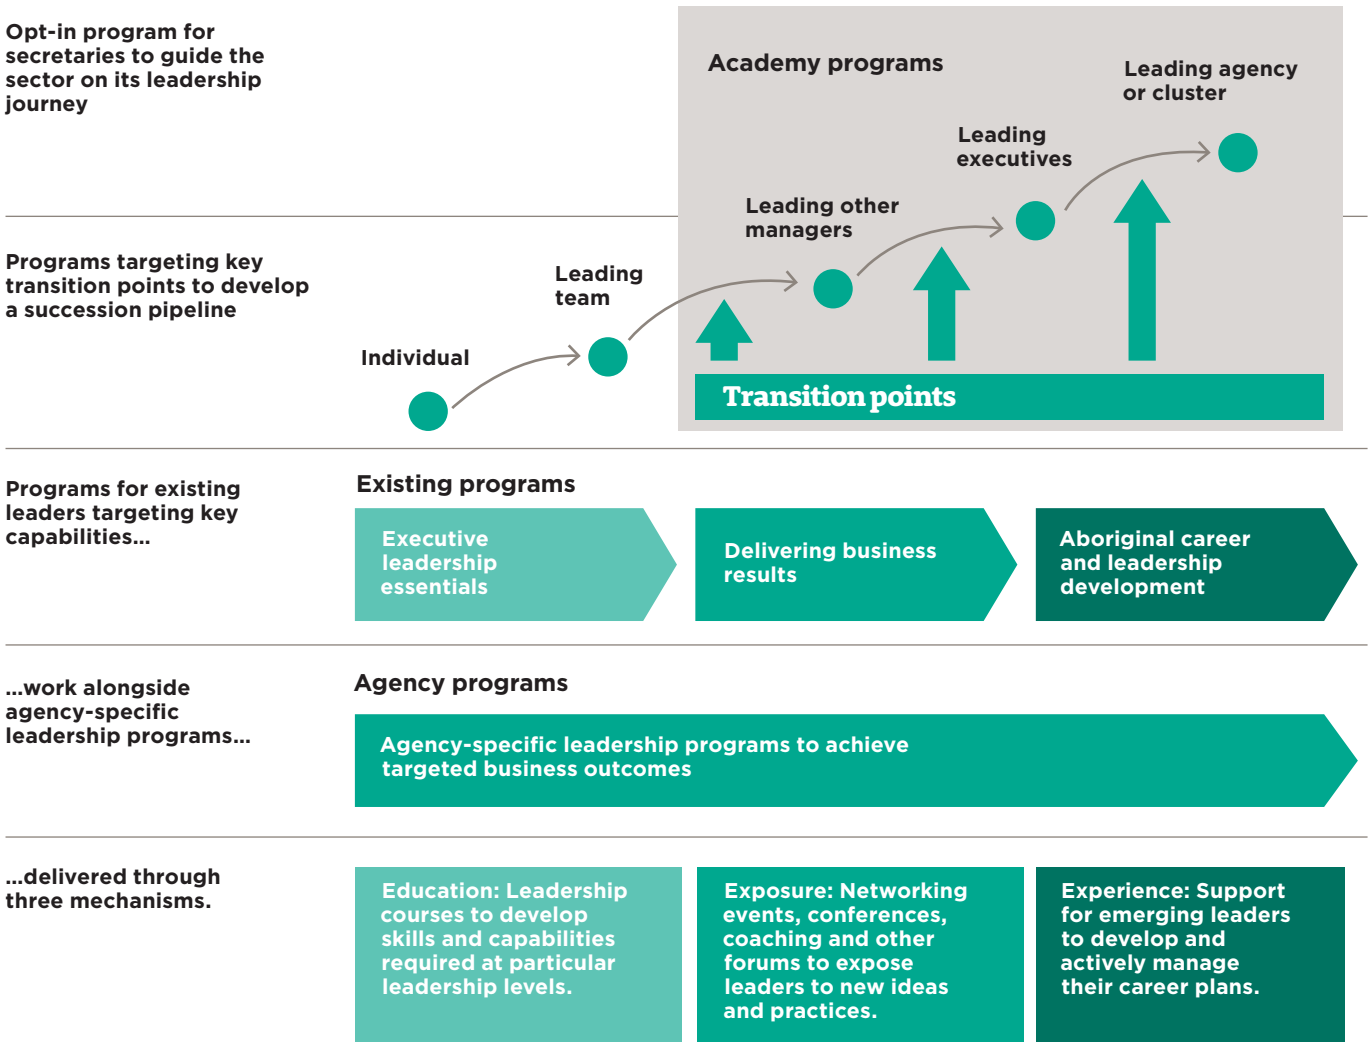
Opt-in program for secretaries to guide the sector on its leadership journey

Academy programs

Leading agency or cluster

Leading executives

Leading other managers

Programs targeting key transition points to develop a succession pipeline

Leading team

Individual

Transition points

Programs for existing leaders targeting key capabilities...

Existing programs

Executive leadership essentials

Delivering business results

Aboriginal career and leadership development

...work alongside agency-specific leadership programs...

Agency programs

Agency-specific leadership programs to achieve targeted business outcomes

...delivered through three mechanisms.

Education: Leadership courses to develop skills and capabilities required at particular leadership levels.

Exposure: Networking events, conferences, coaching and other forums to expose leaders to new ideas and practices.

Experience: Support for emerging leaders to develop and actively manage their career plans.